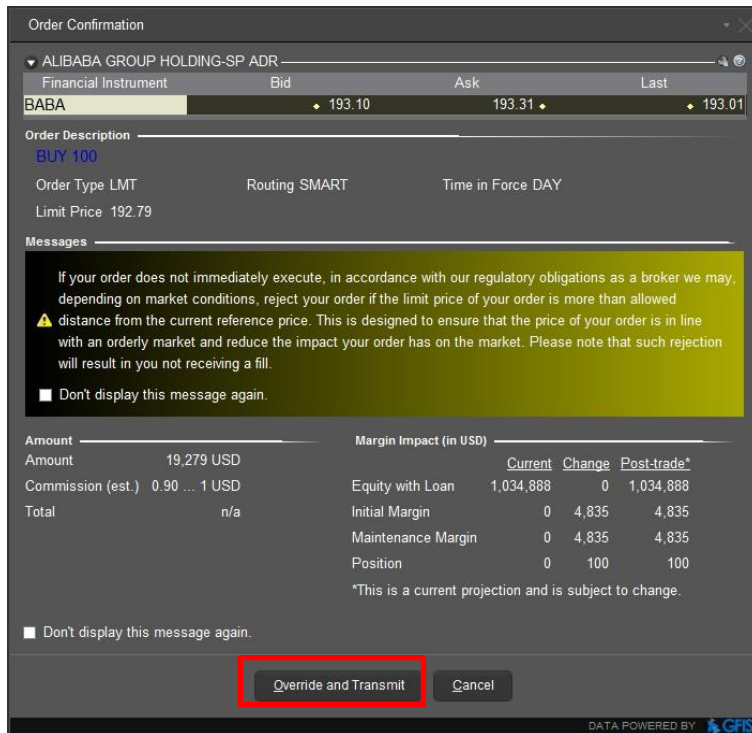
Order Confirmation

ALIBABA GROUP HOLDING-SP ADR

| Financial Instrument | Bid | Ask | Last |
|---|---|---|---|
| BABA | 193.10 | 193.31 | 193.01 |

Order Description

BUY 100

Order Type LMT Routing SMART Time in Force DAY

Limit Price 192.79

Messages

If your order does not immediately execute, in accordance with our regulatory obligations as a broker we may, depending on market conditions, reject your order if the limit price of your order is more than allowed distance from the current reference price. This is designed to ensure that the price of your order is in line with an orderly market and reduce the impact your order has on the market. Please note that such rejection will result in you not receiving a fill.

Don't display this message again.

Amount

Amount 19,279 USD

Commission (est.) 0.90 ... 1 USD

Total n/a

Margin Impact (in USD)

| | Current | Change | Post-trade* |
|---|---|---|---|
| Equity with Loan | 1,034,888 | 0 | 1,034,888 |
| Initial Margin | 0 | 4,835 | 4,835 |
| Maintenance Margin | 0 | 4,835 | 4,835 |
| Position | 0 | 100 | 100 |

*This is a current projection and is subject to change.

Don't display this message again.

Override and Transmit Cancel

DATA POWERED BY GFIS